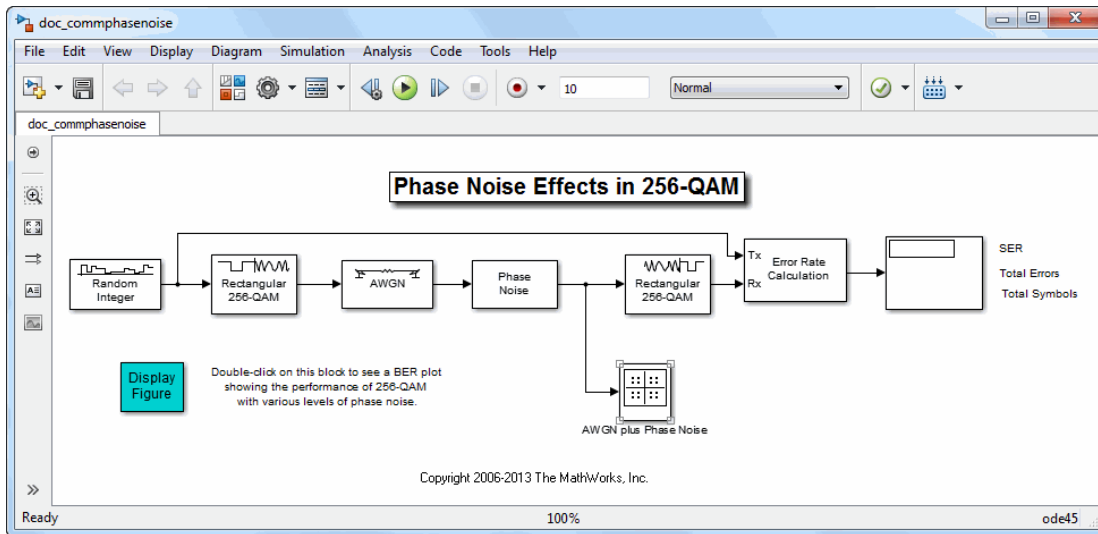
doc_commphasenoise

File Edit View Display Diagram Simulation Analysis Code Tools Help

10

Normal

doc_commphasenoise

Phase Noise Effects in 256-QAM

Random Integer

Rectangular 256-QAM

AWGN

Phase Noise

Rectangular 256-QAM

Tx

Rx

Error Rate Calculation

SER

Total Errors

Total Symbols

Display Figure

Double-click on this block to see a BER plot showing the performance of 256-QAM with various levels of phase noise.

AWGN plus Phase Noise

Copyright 2006-2013 The MathWorks, Inc.

Ready

100%

ode45